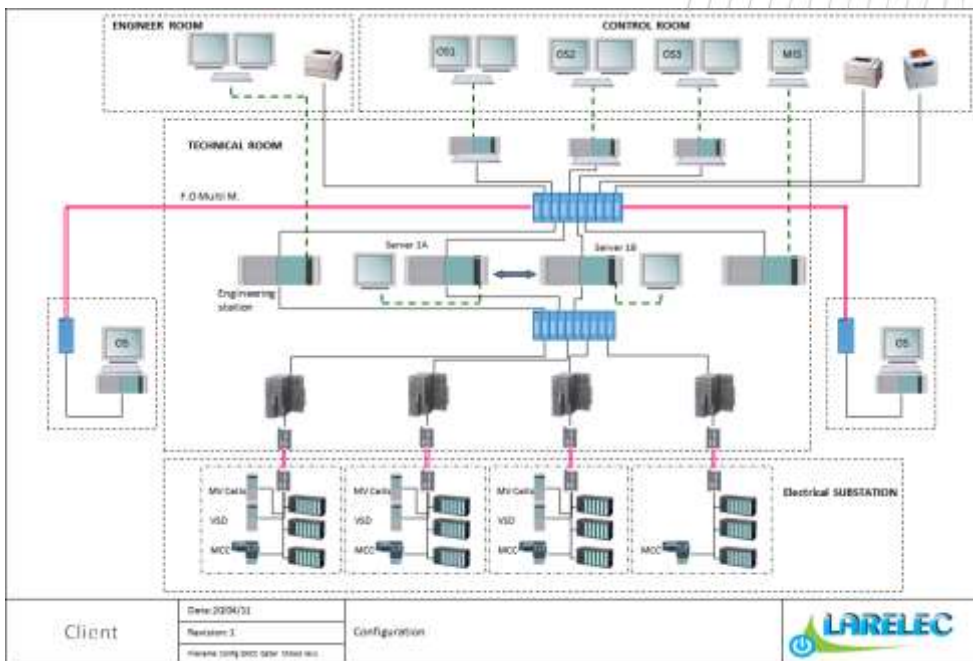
ENGINEER ROOM

CONTROL ROOM

OS1

OS2

OS3

MIS

TECHNICAL ROOM

F.O.Multi M.

Server 1A

Server 1B

Engineering station

OS

OS

MV Cells

VSD

MCC

MV Cells

VSD

MCC

MV Cells

VSD

MCC

MCC

Electrical SUBSTATION

| Client | Date:20/04/11 | Configuration | LARELEC |
|---|---|---|---|
| | Revision: 1 | | |
| | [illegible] | | |